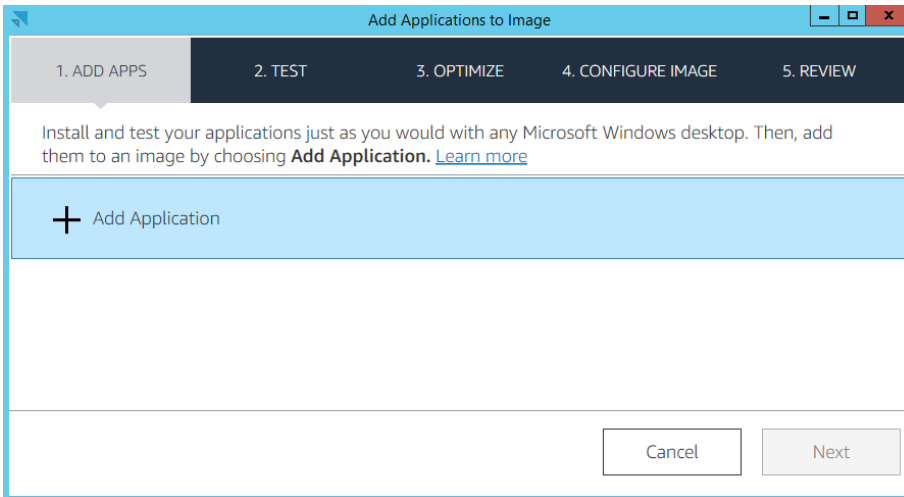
Add Applications to Image

1. ADD APPS
2. TEST
3. OPTIMIZE
4. CONFIGURE IMAGE
5. REVIEW

Install and test your applications just as you would with any Microsoft Windows desktop. Then, add them to an image by choosing **Add Application.** Learn more

+ Add Application

Cancel
Next